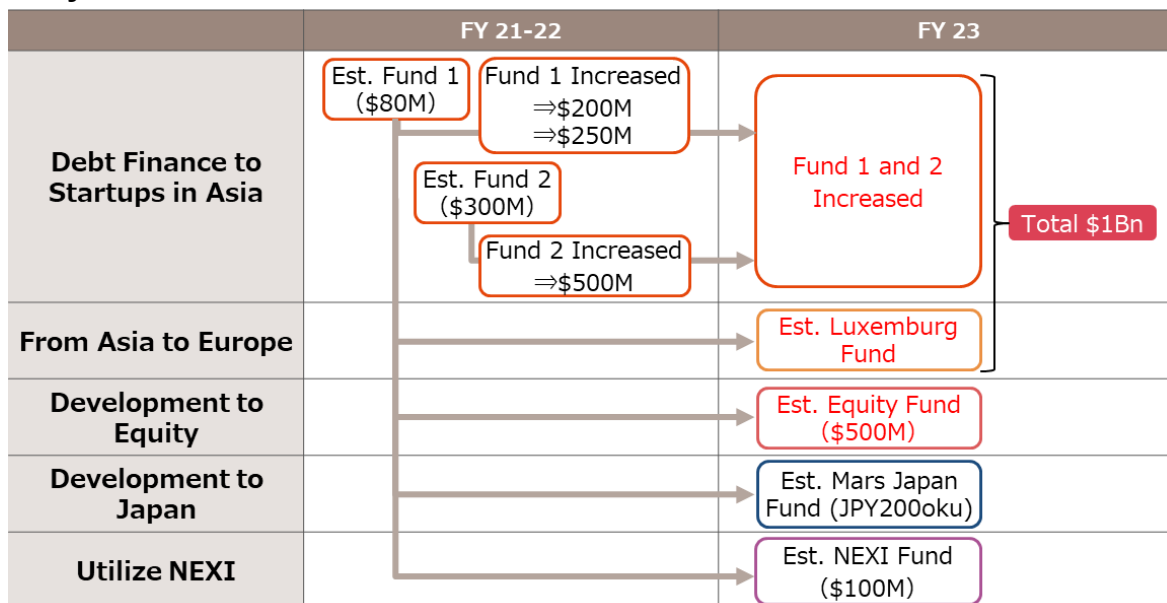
| | FY 21-22 | FY 23 |
|---|---|---|
| Debt Finance to Startups in Asia | Est. Fund 1 ($80M) Fund 1 Increased ⇒\$200M ⇒\$250M Est. Fund 2 ($300M) Fund 2 Increased ⇒\$500M | Fund 1 and 2 Increased |
| From Asia to Europe | | Est. Luxemburg Fund |
| Development to Equity | | Est. Equity Fund ($500M) |
| Development to Japan | | Est. Mars Japan Fund (JPY200oku) |
| Utilize NEXI | | Est. NEXI Fund ($100M) |

Total $1Bn